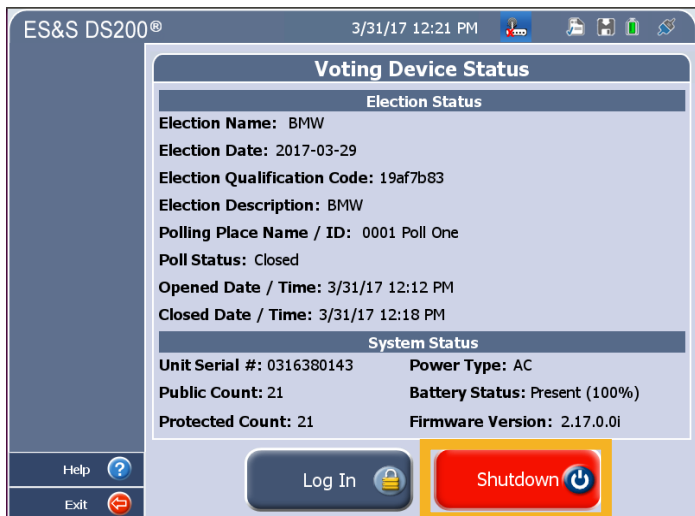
ES&S DS200®

3/31/17 12:21 PM

Voting Device Status

Election Status

Election Name: BMW

Election Date: 2017-03-29

Election Qualification Code: 19af7b83

Election Description: BMW

Polling Place Name / ID: 0001 Poll One

Poll Status: Closed

Opened Date / Time: 3/31/17 12:12 PM

Closed Date / Time: 3/31/17 12:18 PM

System Status

| | |
|---|---|
| Unit Serial #: 0316380143 | Power Type: AC |
| Public Count: 21 | Battery Status: Present (100%) |
| Protected Count: 21 | Firmware Version: 2.17.0.0i |

Help

Exit

Log In

Shutdown